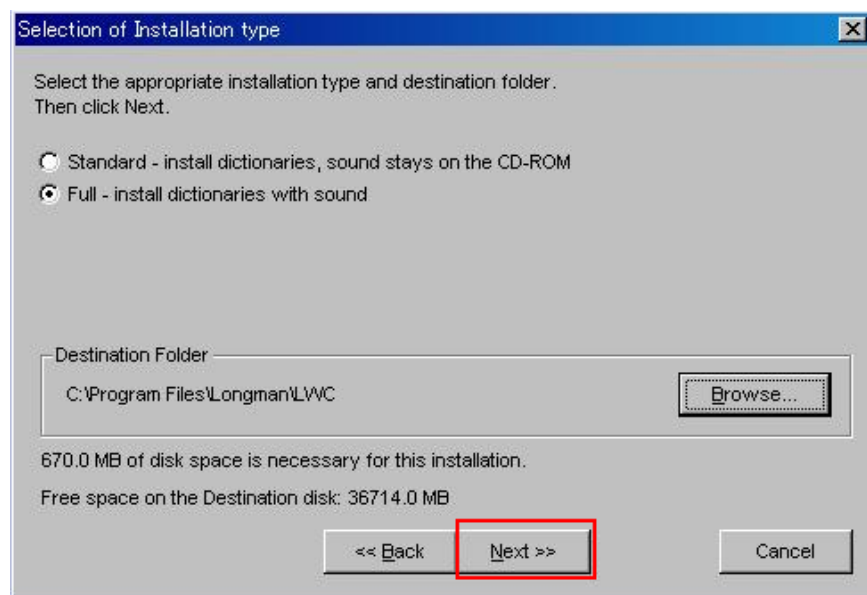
Selection of Installation type

Select the appropriate installation type and destination folder.
Then click Next.

Standard - install dictionaries, sound stays on the CD-ROM
Full - install dictionaries with sound

Destination Folder
C:\Program Files\Longman\LWC
Browse...

670.0 MB of disk space is necessary for this installation.

Free space on the Destination disk: 36714.0 MB

<< Back
Next >>
Cancel